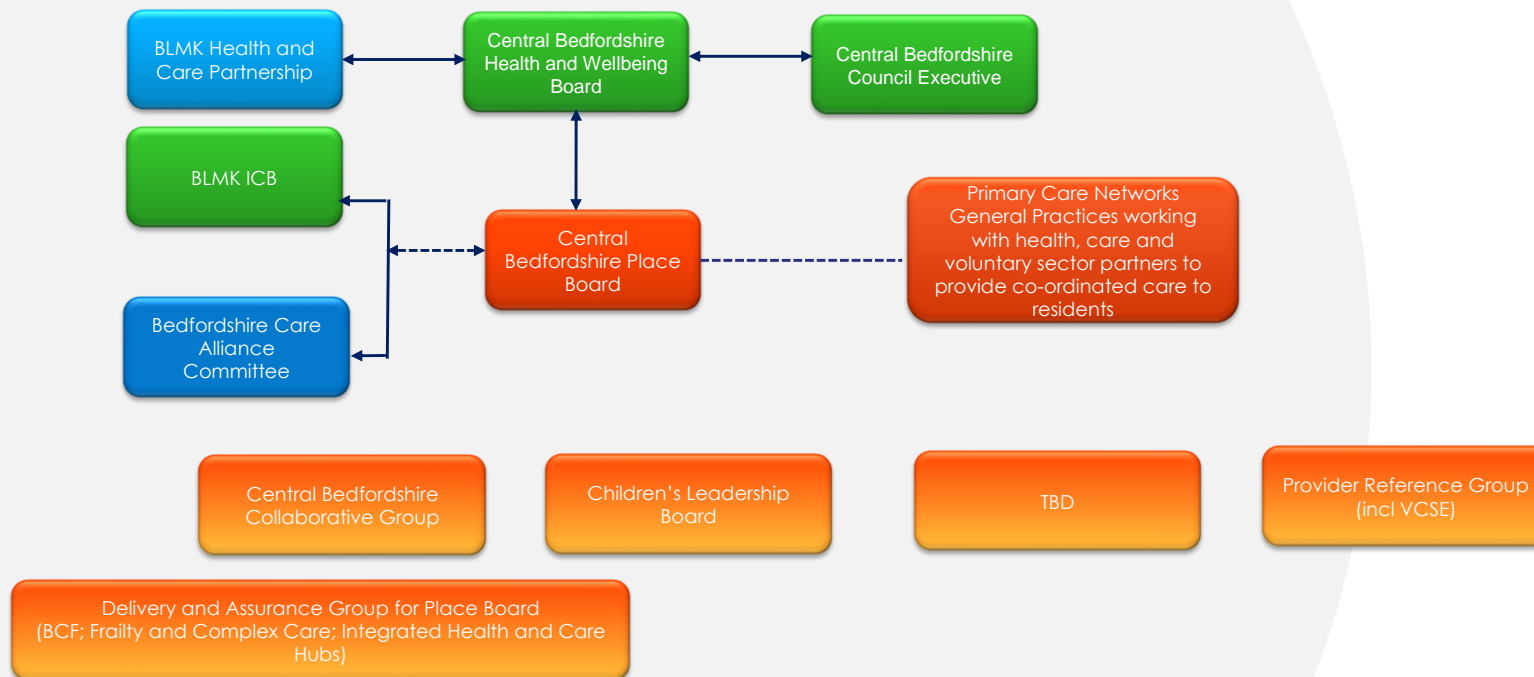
BLMK Health and Care Partnership

Central Bedfordshire Health and Wellbeing Board

Central Bedfordshire Council Executive

BLMK ICB

Central Bedfordshire Place Board

Primary Care Networks General Practices working with health, care and voluntary sector partners to provide co-ordinated care to residents

Bedfordshire Care Alliance Committee

Central Bedfordshire Collaborative Group

Children's Leadership Board

TBD

Provider Reference Group (incl VCSE)

Delivery and Assurance Group for Place Board (BCF; Frailty and Complex Care; Integrated Health and Care Hubs)